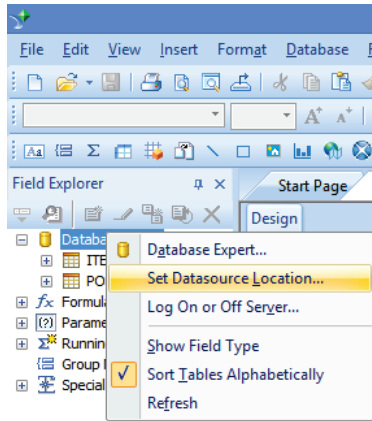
File Edit View Insert Format Database

Field Explorer

Start Page

Design

Databa
ITE
PO
Formula
Parame
Runnin
Group
Special

Database Expert...
Set Datasource Location...
Log On or Off Server...
Show Field Type
Sort Tables Alphabetically
Refresh